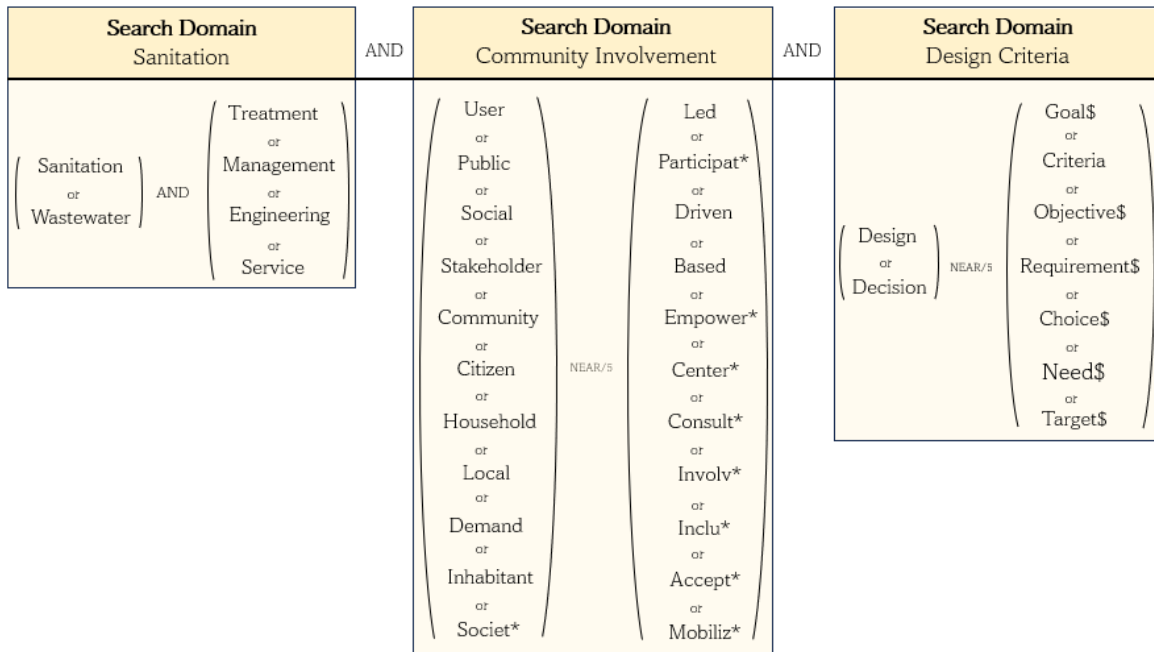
**Search Domain**
Sanitation

AND

**Search Domain**
Community Involvement

AND

**Search Domain**
Design Criteria

(Sanitation or Wastewater) AND (Treatment or Management or Engineering or Service)

(User or Public or Social or Stakeholder or Community or Citizen or Household or Local or Demand or Inhabitant or Societ*) NEAR/5 (Led or Participat* or Driven or Based or Empower* or Center* or Consult* or Involv* or Inclu* or Accept* or Mobiliz*)

(Design or Decision) NEAR/5 (Goal$ or Criteria or Objective$ or Requirement$ or Choice$ or Need$ or Target$)